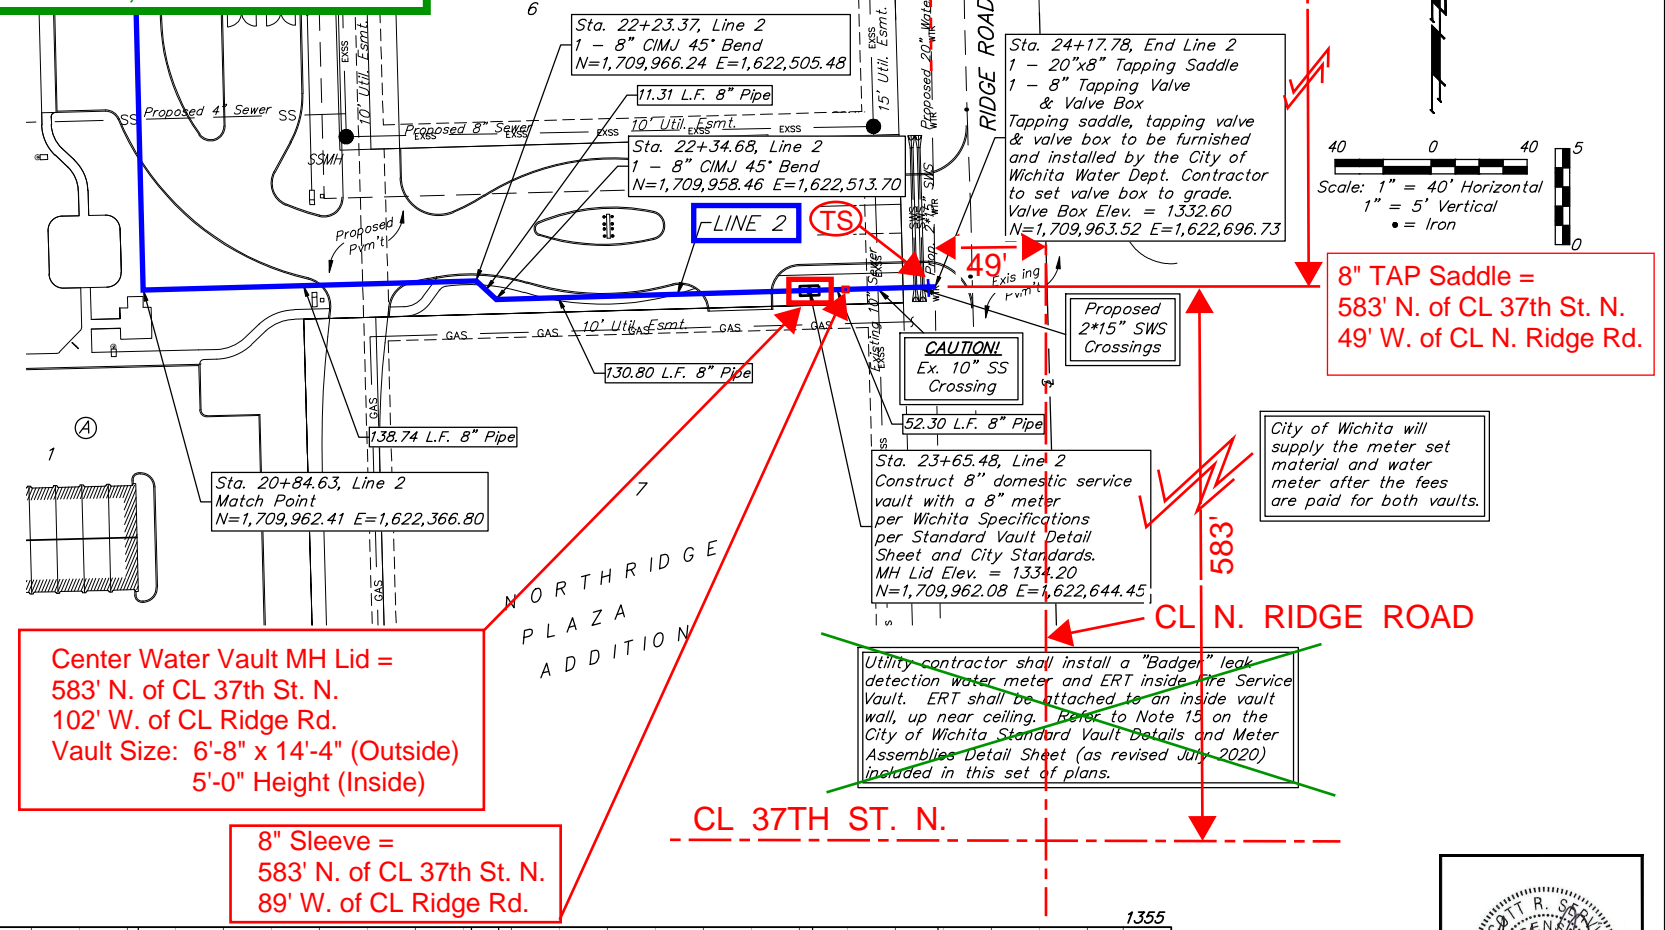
6

Sta. 22+23.37, Line 2
1 – 8" CIMJ 45° Bend
N=1,709,966.24 E=1,622,505.48

11.31 L.F. 8" Pipe

10' Util. Esmt.

Sta. 22+34.68, Line 2
1 – 8" CIMJ 45° Bend
N=1,709,958.46 E=1,622,513.70

LINE 2

TS

Sta. 24+17.78, End Line 2
1 – 20"x8" Tapping Saddle
1 – 8" Tapping Valve
& Valve Box
Tapping saddle, tapping valve & valve box to be furnished and installed by the City of Wichita Water Dept. Contractor to set valve box to grade.
Valve Box Elev. = 1332.60
N=1,709,963.52 E=1,622,696.73

RIDGE ROAD

40 0 40
Scale: 1" = 40' Horizontal
1" = 5' Vertical
• = Iron
5
0

8" TAP Saddle =
583' N. of CL 37th St. N.
49' W. of CL N. Ridge Rd.

49'

Proposed 4" Sewer
SS
Proposed 8" Sewer
SSMH
Proposed Pvm't
10' Util. Esmt.
15' Util. Esmt.
Proposed 20" Water
Existing Pvm't

Proposed
2*15" SWS
Crossings

CAUTION!
Ex. 10" SS
Crossing

10' Util. Esmt.
GAS
130.80 L.F. 8" Pipe
138.74 L.F. 8" Pipe
52.30 L.F. 8" Pipe

A
1

Sta. 20+84.63, Line 2
Match Point
N=1,709,962.41 E=1,622,366.80

7

Sta. 23+65.48, Line 2
Construct 8" domestic service vault with a 8" meter per Wichita Specifications per Standard Vault Detail Sheet and City Standards.
MH Lid Elev. = 1334.20
N=1,709,962.08 E=1,622,644.45

City of Wichita will supply the meter set material and water meter after the fees are paid for both vaults.

583'

NORTHRIDGE PLAZA ADDITION

CL N. RIDGE ROAD

Center Water Vault MH Lid =
583' N. of CL 37th St. N.
102' W. of CL Ridge Rd.
Vault Size: 6'-8" x 14'-4" (Outside)
5'-0" Height (Inside)

Utility contractor shall install a "Badger" leak detection water meter and ERT inside Fire Service Vault. ERT shall be attached to an inside vault wall, up near ceiling. Refer to Note 15 on the City of Wichita Standard Vault Details and Meter Assemblies Detail Sheet (as revised July 2020) included in this set of plans.

CL 37TH ST. N.

8" Sleeve =
583' N. of CL 37th St. N.
89' W. of CL Ridge Rd.

1355